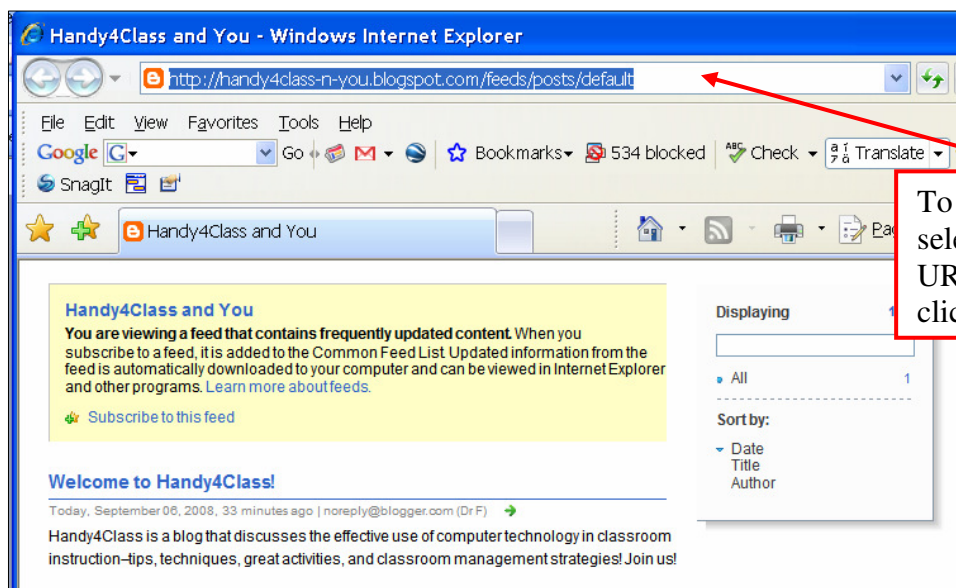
Handy4Class and You - Windows Internet Explorer

http://handy4class-n-you.blogspot.com/feeds/posts/default

File Edit View Favorites Tools Help

Google G Go Bookmarks 534 blocked Check Translate

SnagIt

Handy4Class and You

Pa

To sel UR cli

Handy4Class and You

You are viewing a feed that contains frequently updated content. When you subscribe to a feed, it is added to the Common Feed List. Updated information from the feed is automatically downloaded to your computer and can be viewed in Internet Explorer and other programs. Learn more about feeds.

Subscribe to this feed

Displaying 1

All 1

Sort by:

Date
Title
Author

Welcome to Handy4Class!

Today, September 06, 2008, 33 minutes ago | noreply@blogger.com (Dr F)

Handy4Class is a blog that discusses the effective use of computer technology in classroom instruction–tips, techniques, great activities, and classroom management strategies! Join us!